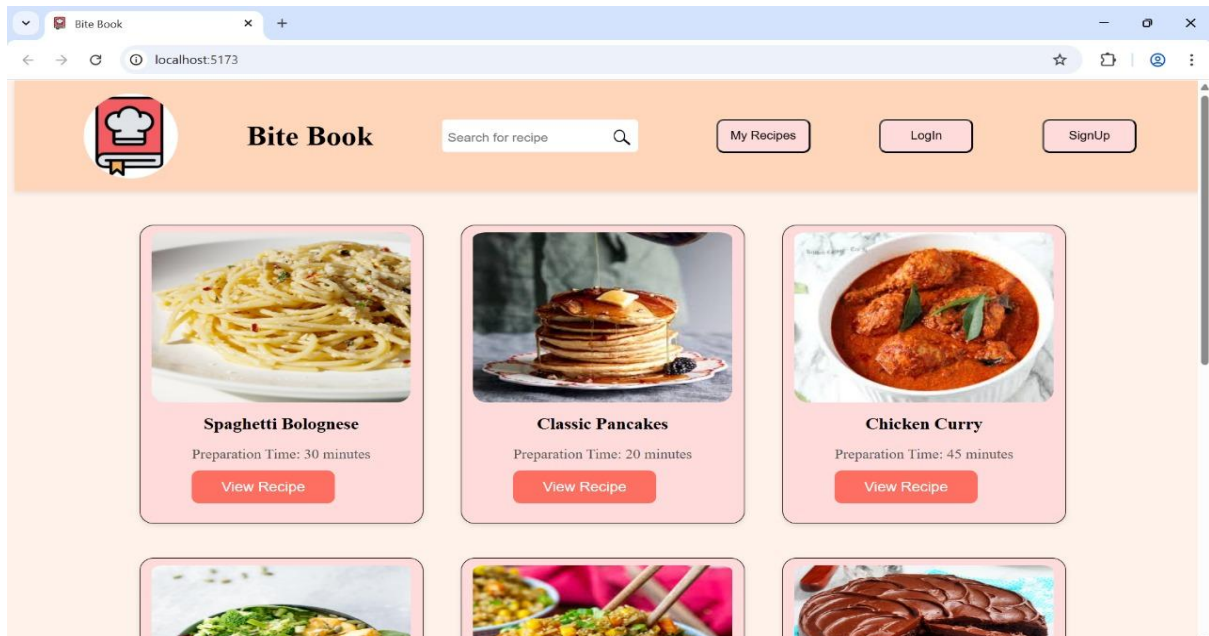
Bite Book

localhost:5173

Bite Book

Search for recipe

My Recipes

LogIn

SignUp

Spaghetti Bolognese

Preparation Time: 30 minutes

View Recipe

Classic Pancakes

Preparation Time: 20 minutes

View Recipe

Chicken Curry

Preparation Time: 45 minutes

View Recipe